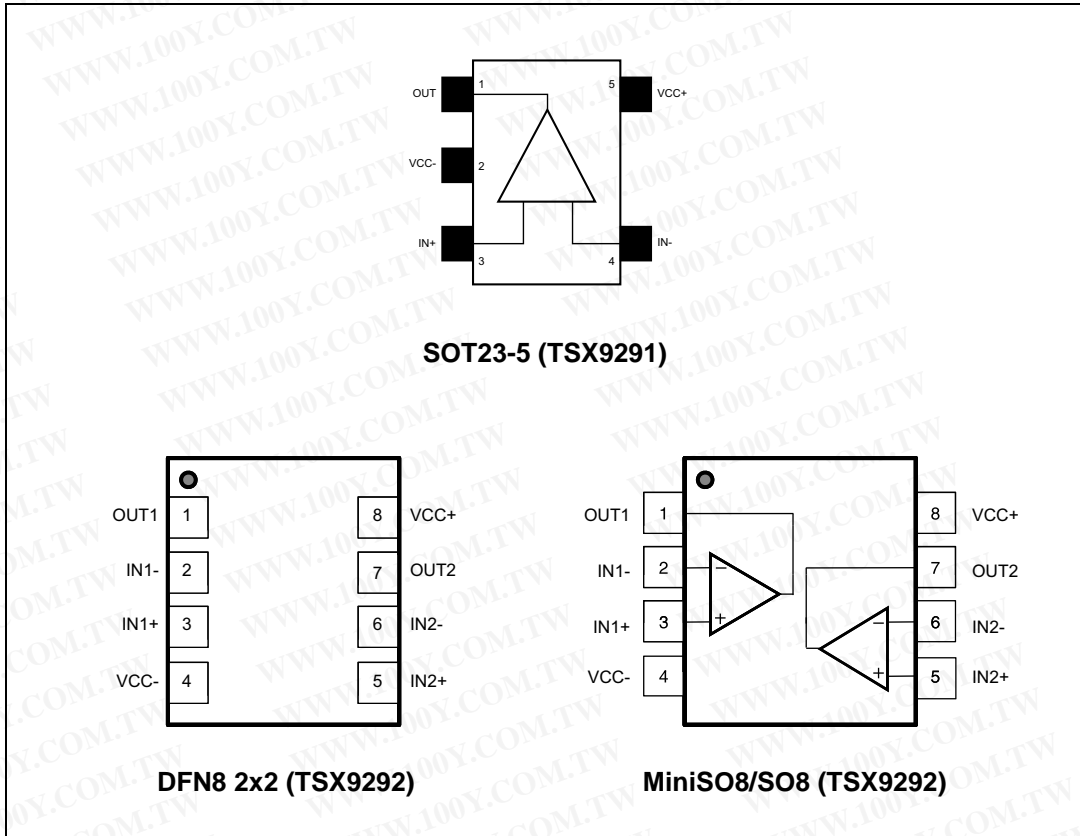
OUT 1
5 VCC+
VCC- 2
IN+ 3
4 IN-

SOT23-5 (TSX9291)

OUT1 1
IN1- 2
IN1+ 3
VCC- 4
8 VCC+
7 OUT2
6 IN2-
5 IN2+

DFN8 2x2 (TSX9292)

OUT1 1
IN1- 2
IN1+ 3
VCC- 4
8 VCC+
7 OUT2
6 IN2-
5 IN2+

MiniSO8/SO8 (TSX9292)

WWW.100Y.COM.TW